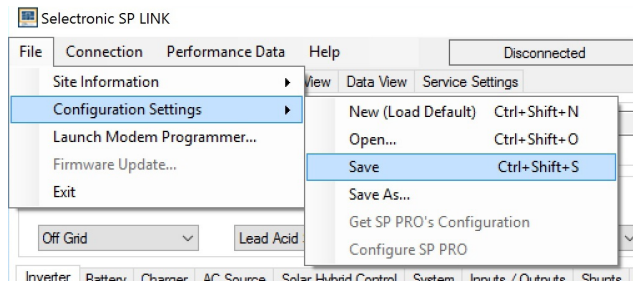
Selectronic SP LINK

File Connection Performance Data Help Disconnected

Site Information
Configuration Settings
Launch Modem Programmer...
Firmware Update...
Exit

View Data View Service Settings

New (Load Default) Ctrl+Shift+N
Open... Ctrl+Shift+O
Save Ctrl+Shift+S
Save As...
Get SP PRO's Configuration
Configure SP PRO

Off Grid
Lead Acid

Inverter Battery Charger AC Source Solar Hybrid Control System Inputs / Outputs Shunts